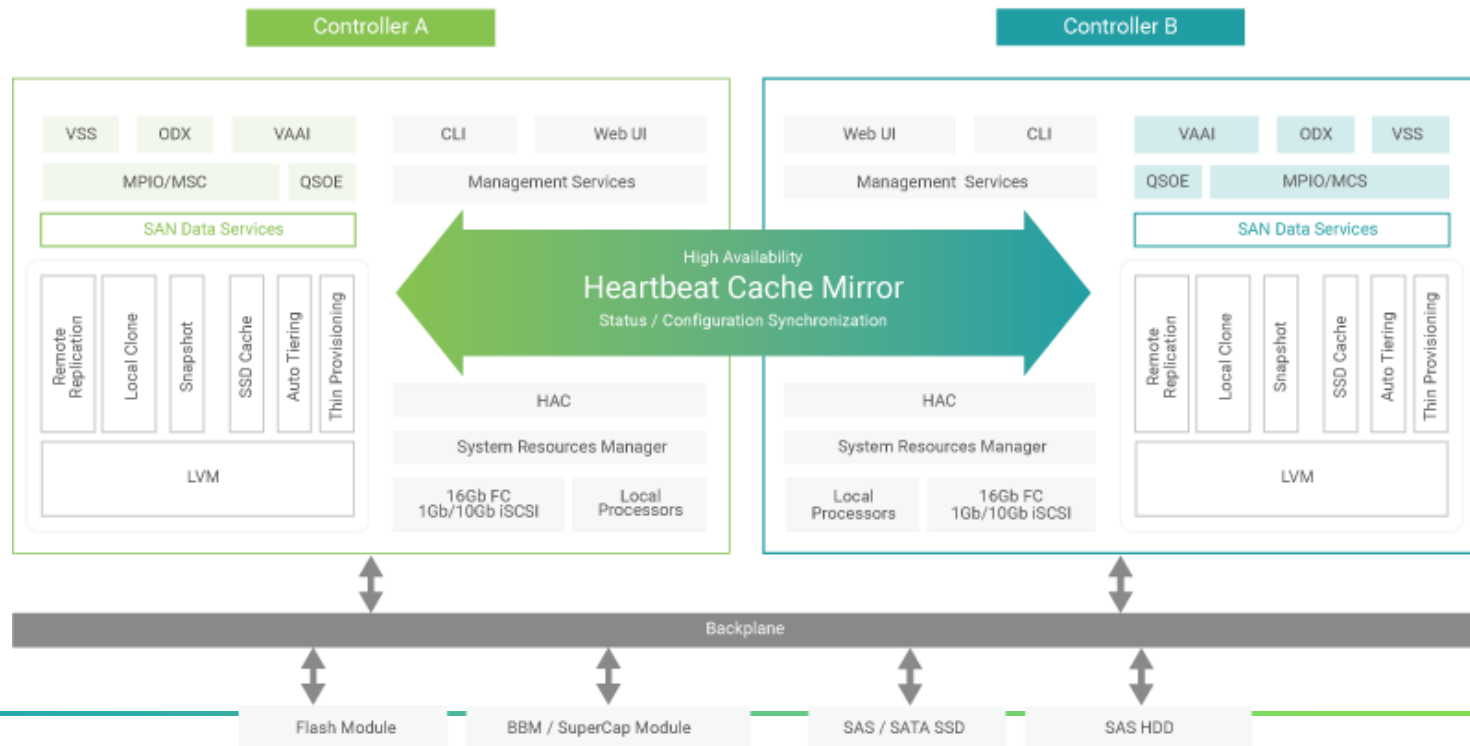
Controller A

Controller B

VSS
ODX
VAAI
MPIO/MSC
QSOE
SAN Data Services
Remote Replication
Local Clone
Snapshot
SSD Cache
Auto Tiering
Thin Provisioning
LVM

CLI
Web UI
Management Services

High Availability
Heartbeat Cache Mirror
Status / Configuration Synchronization

HAC
System Resources Manager
16Gb FC 1Gb/10Gb iSCSI
Local Processors

Web UI
CLI
Management Services
HAC
System Resources Manager
Local Processors
16Gb FC 1Gb/10Gb iSCSI

VAAI
ODX
VSS
QSOE
MPIO/MCS
SAN Data Services
Remote Replication
Local Clone
Snapshot
SSD Cache
Auto Tiering
Thin Provisioning
LVM

Backplane

Flash Module
BBM / SuperCap Module
SAS / SATA SSD
SAS HDD